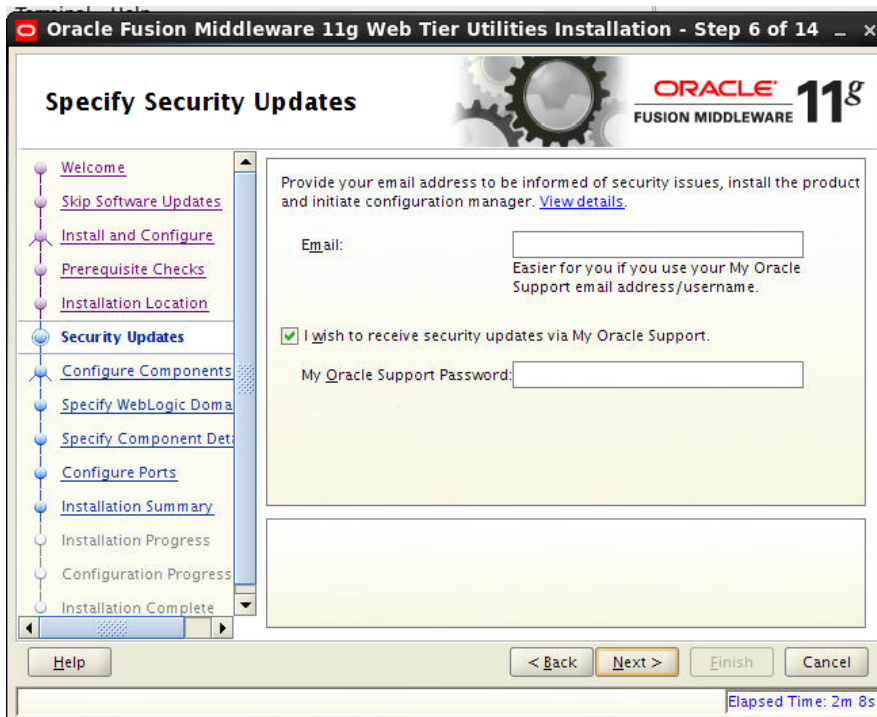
Oracle Fusion Middleware 11g Web Tier Utilities Installation - Step 6 of 14

Specify Security Updates

ORACLE FUSION MIDDLEWARE 11g

Welcome
Skip Software Updates
Install and Configure
Prerequisite Checks
Installation Location
Security Updates
Configure Components
Specify WebLogic Doma
Specify Component Det
Configure Ports
Installation Summary
Installation Progress
Configuration Progress
Installation Complete

Provide your email address to be informed of security issues, install the product and initiate configuration manager. View details.

Email:

Easier for you if you use your My Oracle Support email address/username.

I wish to receive security updates via My Oracle Support.

My Oracle Support Password:

Help

< Back

Next >

Finish

Cancel

Elapsed Time: 2m 8s